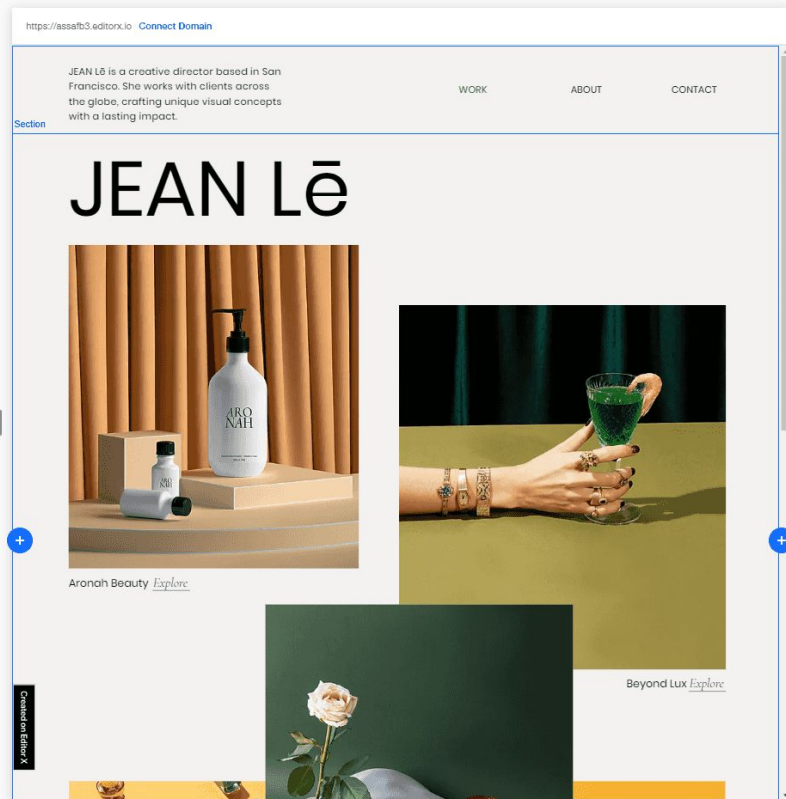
https://assafb3.editorx.io Connect Domain

JEAN Lē is a creative director based in San Francisco. She works with clients across the globe, crafting unique visual concepts with a lasting impact.

WORK ABOUT CONTACT

Section

JEAN Lē

ARO NAH

Aronah Beauty Explore

Beyond Lux Explore

Created on Editor X